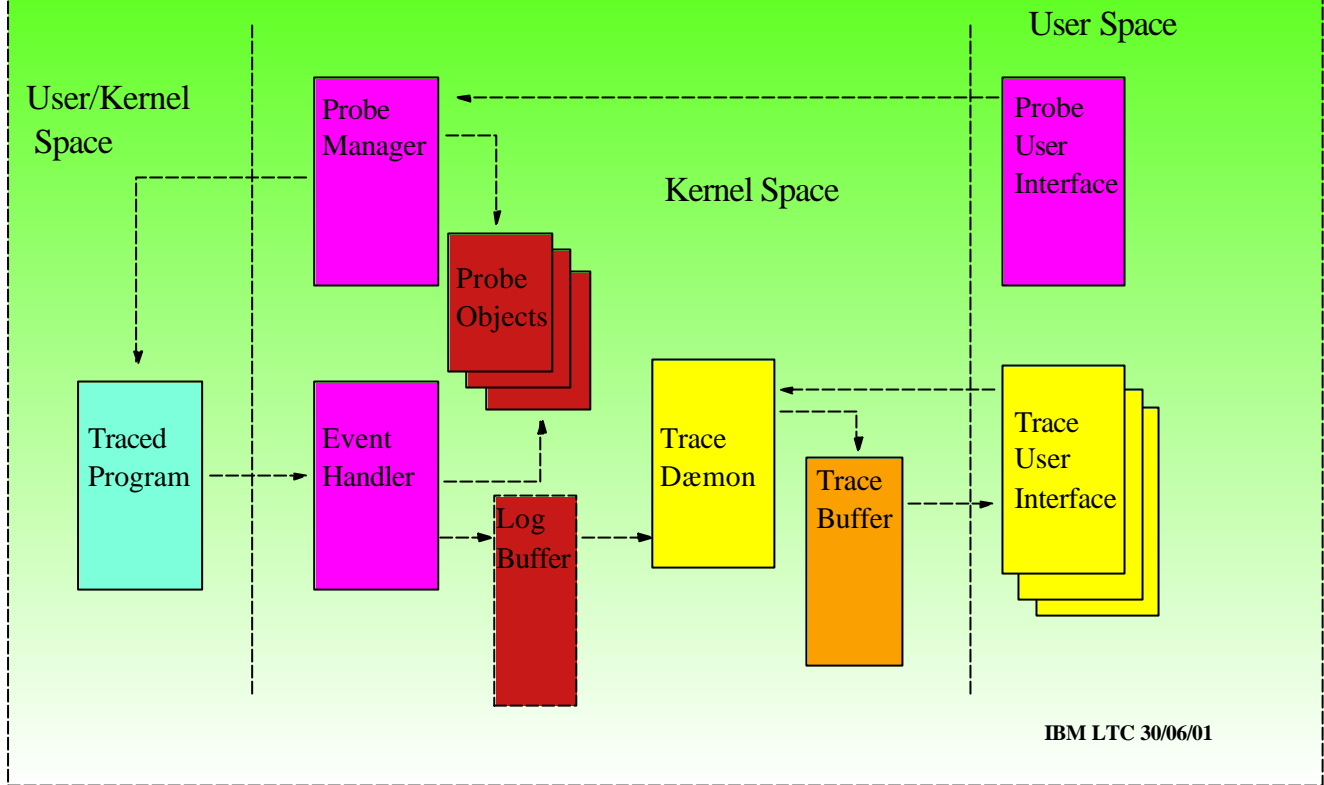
User Space

User/Kernel Space

Probe Manager

Kernel Space

Probe User Interface

Probe Objects

Traced Program

Event Handler

Trace Dæmon

Trace User Interface

Trace Buffer

Log Buffer

IBM LTC 30/06/01